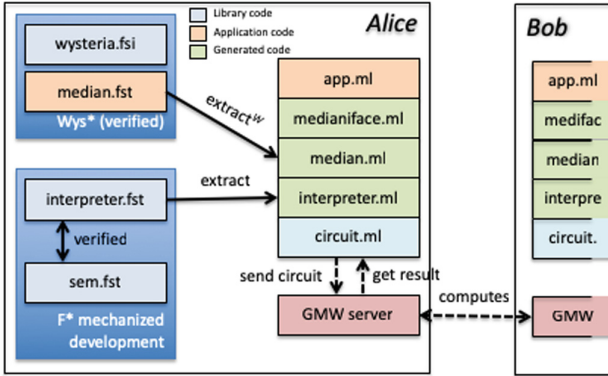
Library code
Application code
Generated code

Alice

wysteria.fsi

median.fst

Wys* (verified)

$extract^{w}$

interpreter.fst

verified

sem.fst

F* mechanized development

extract

app.ml

medianiface.ml

median.ml

interpreter.ml

circuit.ml

send circuit

get result

GMW server

computes

Bob

app.ml

medifac

median

interpre

circuit.

GMW